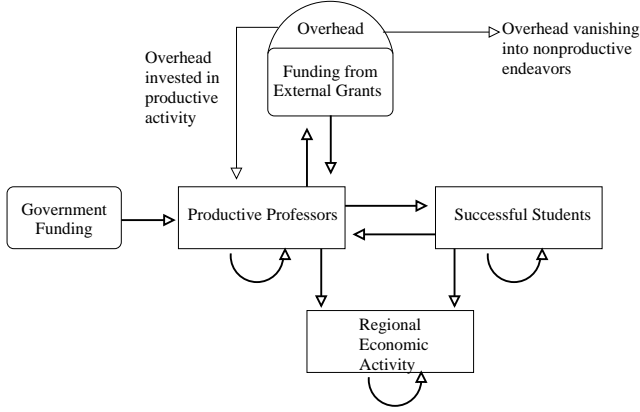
Overhead

Funding from External Grants

Overhead vanishing into nonproductive endeavors

Overhead invested in productive activity

Government Funding

Productive Professors

Successful Students

Regional Economic Activity